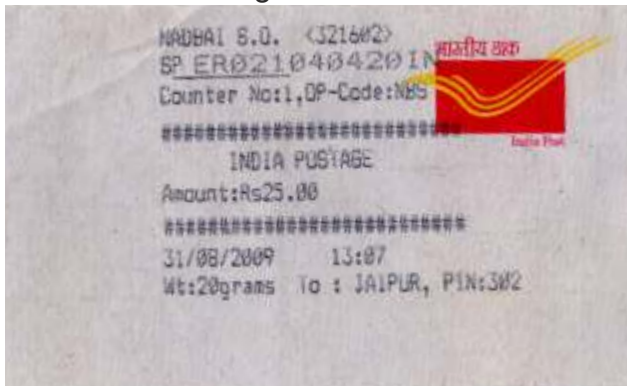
MADBAI S.O. (321602)
SP ER021040420IN
Counter No:1,OP-Code:NBS
############################
INDIA POSTAGE
Amount:Rs25.00
############################
31/08/2009 13:07
Wt:20grams To : JAIPUR, PIN:302

भारतीय डाक
India Post